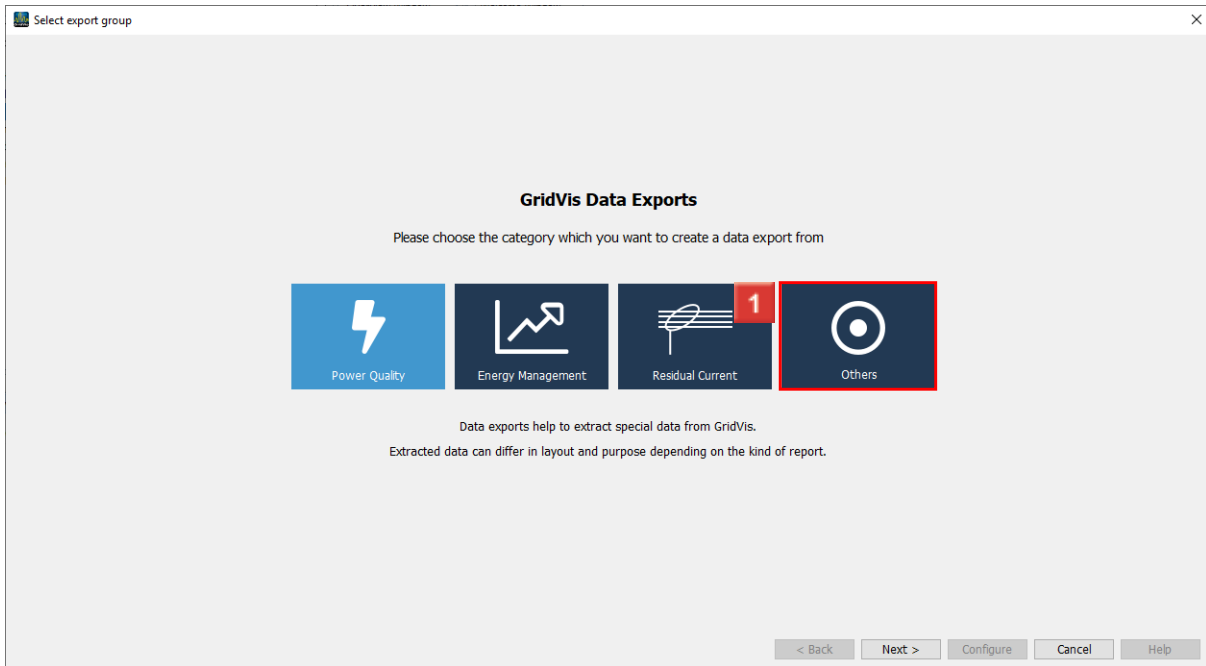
Select export group

×

GridVis Data Exports

Please choose the category which you want to create a data export from

Power Quality

Energy Management

Residual Current

1

Others

Data exports help to extract special data from GridVis.

Extracted data can differ in layout and purpose depending on the kind of report.

< Back

Next >

Configure

Cancel

Help